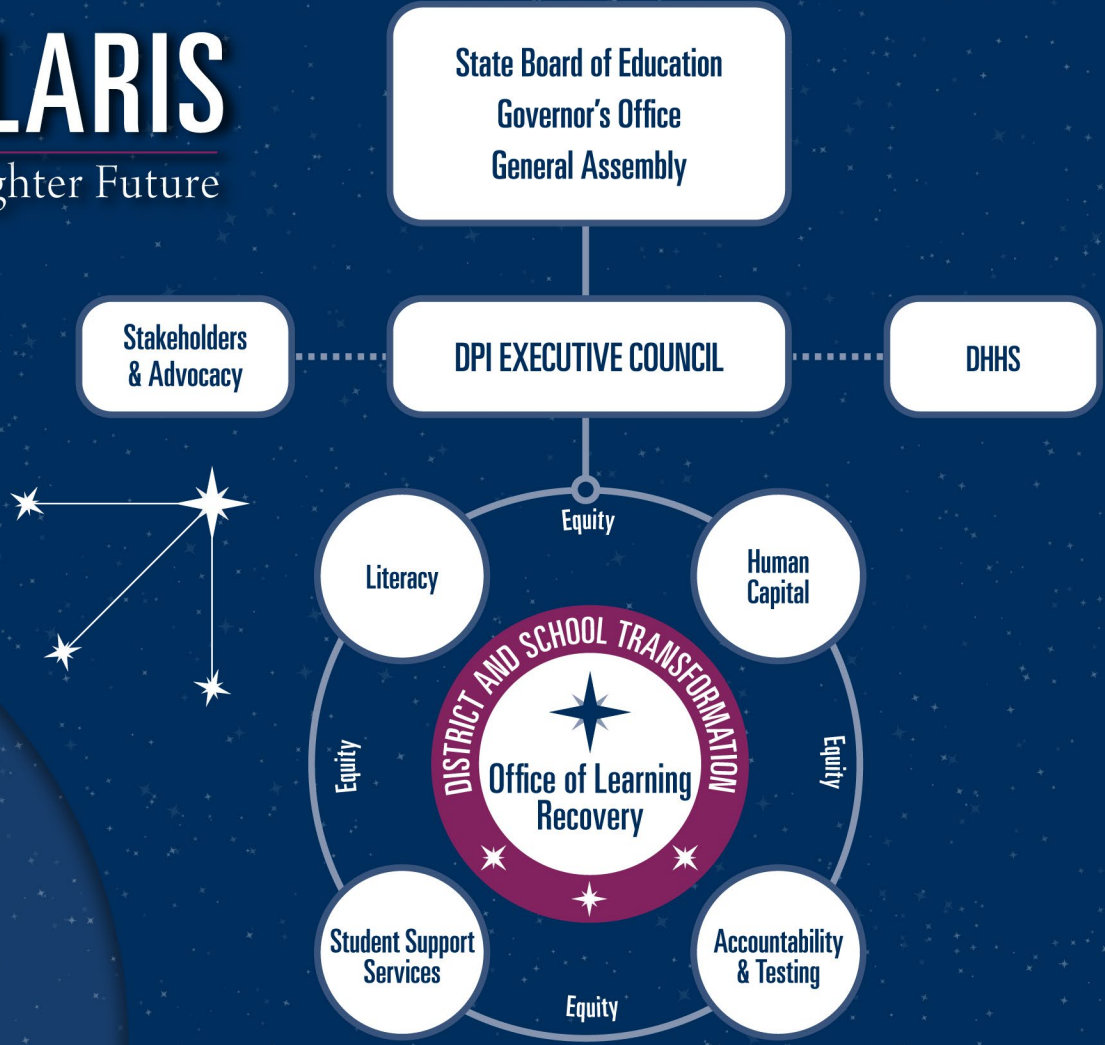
LARIS

ghter Future

State Board of Education
Governor's Office
General Assembly

Stakeholders & Advocacy

DPI EXECUTIVE COUNCIL

DHHS

Equity

Literacy

Human Capital

Equity

DISTRICT AND SCHOOL TRANSFORMATION

Office of Learning Recovery

Equity

Student Support Services

Accountability & Testing

Equity